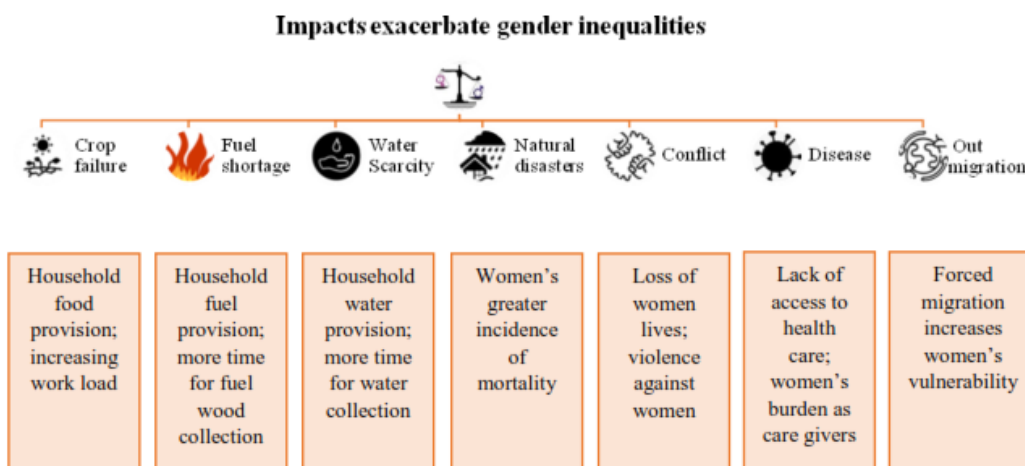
Impacts exacerbate gender inequalities

Crop failure

Fuel shortage

Water Scarcity

Natural disasters

Conflict

Disease

Out migration

Household food provision; increasing work load

Household fuel provision; more time for fuel wood collection

Household water provision; more time for water collection

Women's greater incidence of mortality

Loss of women lives; violence against women

Lack of access to health care; women's burden as care givers

Forced migration increases women's vulnerability